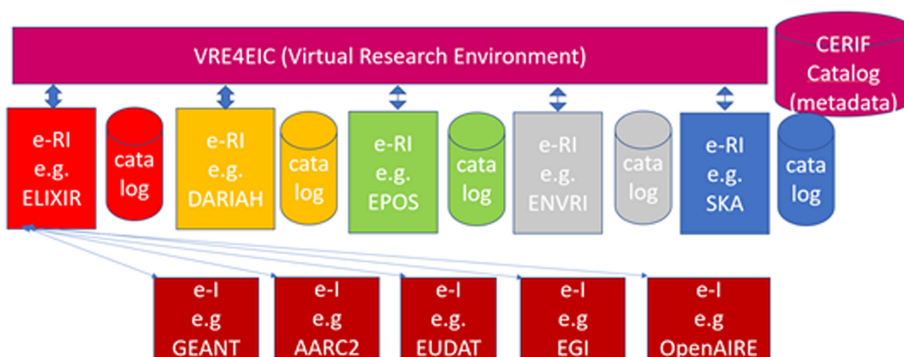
VRE4EIC (Virtual Research Environment)

CERIF Catalog (metadata)

e-RI e.g. ELIXIR

cata log

e-RI e.g. DARIAH

cata log

e-RI e.g. EPOS

cata log

e-RI e.g. ENVRI

cata log

e-RI e.g. SKA

cata log

e-I e.g GEANT

e-I e.g AARC2

e-I e.g EUDAT

e-I e.g EGI

e-I e.g OpenAIRE